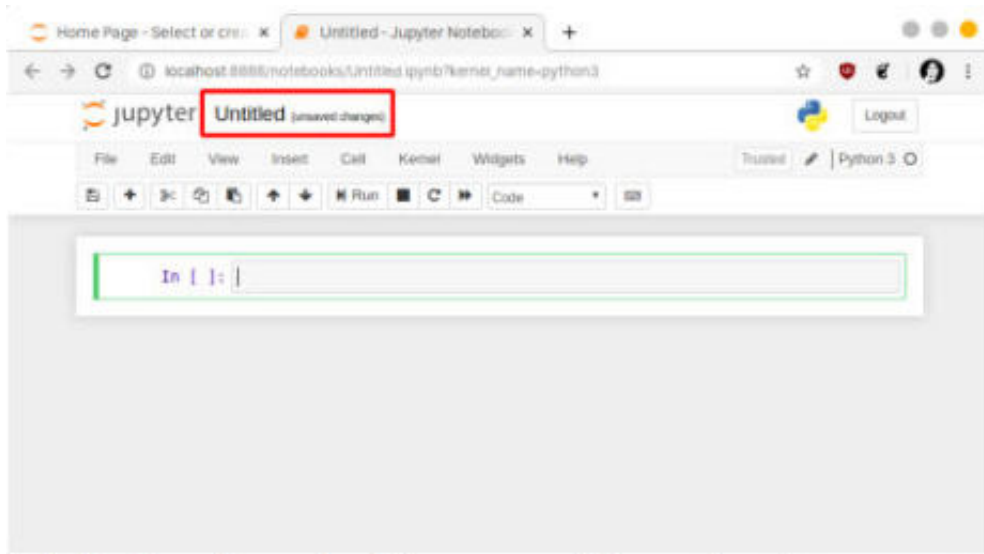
Home Page - Select or cre ×
Untitled - Jupyter Notebo ×
+

localhost:8888/notebooks/Untitled.ipynb?kernel_name=python3

jupyter Untitled (unsaved changes)

Logout

File Edit View Insert Cell Kernel Widgets Help

Trusted Python 3

Run Code

In [ ]: